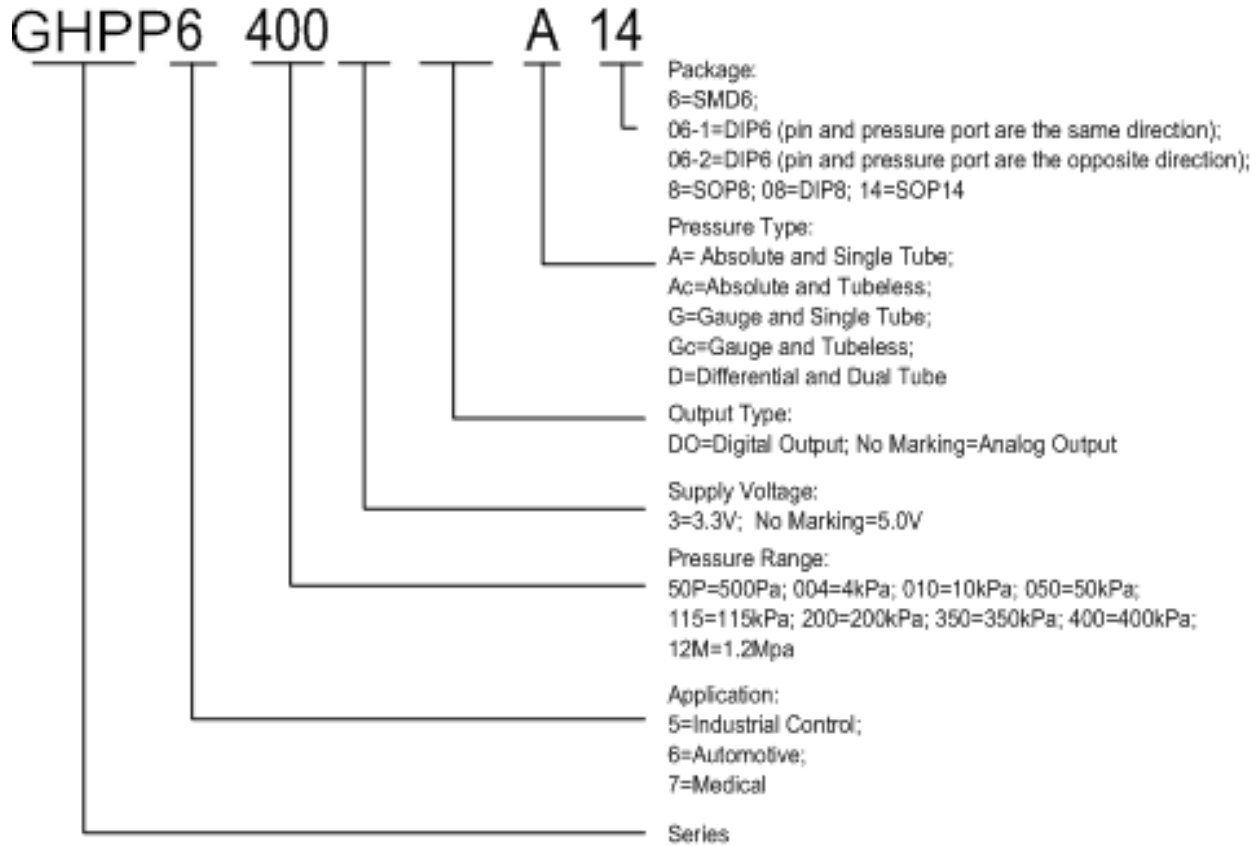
GHPP6 400 A 14

Package:
6=SMD6;
06-1=DIP6 (pin and pressure port are the same direction);
06-2=DIP6 (pin and pressure port are the opposite direction);
8=SOP8; 08=DIP8; 14=SOP14

Pressure Type:
A= Absolute and Single Tube;
Ac=Absolute and Tubeless;
G=Gauge and Single Tube;
Gc=Gauge and Tubeless;
D=Differential and Dual Tube

Output Type:
DO=Digital Output; No Marking=Analog Output

Supply Voltage:
3=3.3V; No Marking=5.0V

Pressure Range:
50P=500Pa; 004=4kPa; 010=10kPa; 050=50kPa;
115=115kPa; 200=200kPa; 350=350kPa; 400=400kPa;
12M=1.2Mpa

Application:
5=Industrial Control;
6=Automotive;
7=Medical

Series